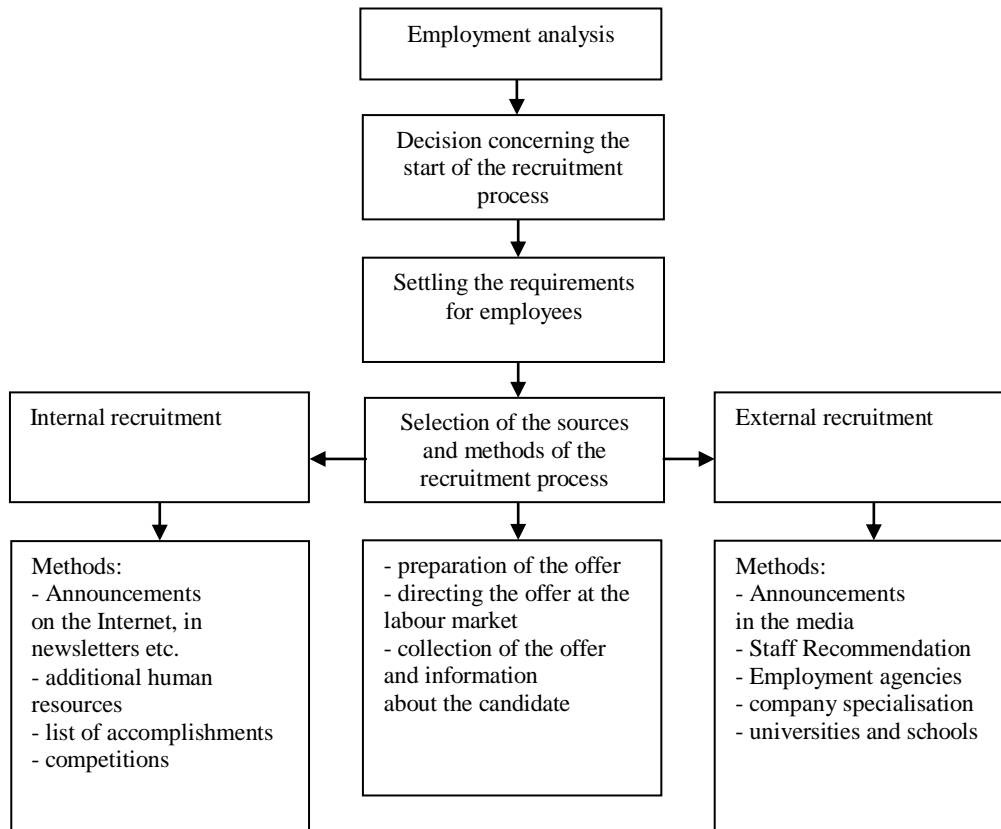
Employment analysis

Decision concerning the start of the recruitment process

Settling the requirements for employees

Internal recruitment

Selection of the sources and methods of the recruitment process

External recruitment

Methods:
- Announcements on the Internet, in newsletters etc.
- additional human resources
- list of accomplishments
- competitions

- preparation of the offer
- directing the offer at the labour market
- collection of the offer and information about the candidate

Methods:
- Announcements in the media
- Staff Recommendation
- Employment agencies
- company specialisation
- universities and schools